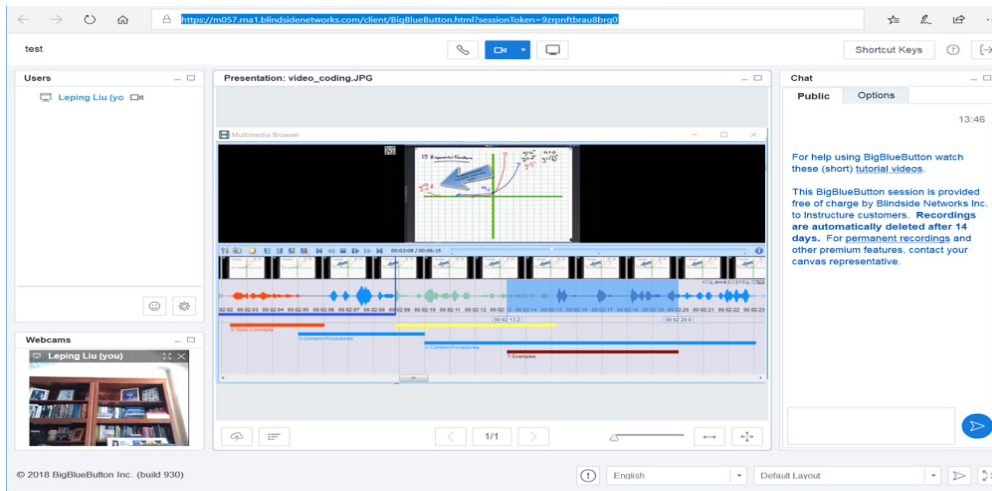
https://m057.ma1.blindsidenetworks.com/client/BigBlueButton.html?sessionToken=9zrpnftbrau8brg0

test

Shortcut Keys

Users

Leping Liu (yo

Presentation: video_coding.JPG

Multimedia Browser

1.5 Exponential Functions

00:02:08 / 00:06:13

3-Basic Concepts

5-Content/Procedures

5-Content/Procedures

7-Examples

1/1

Chat

Public

Options

13:46

For help using BigBlueButton watch these (short) tutorial videos.

This BigBlueButton session is provided free of charge by Blindside Networks Inc. to Instructure customers. Recordings are automatically deleted after 14 days. For permanent recordings and other premium features, contact your canvas representative.

Webcams

Leping Liu (you)

© 2018 BigBlueButton Inc. (build 930)

English

Default Layout